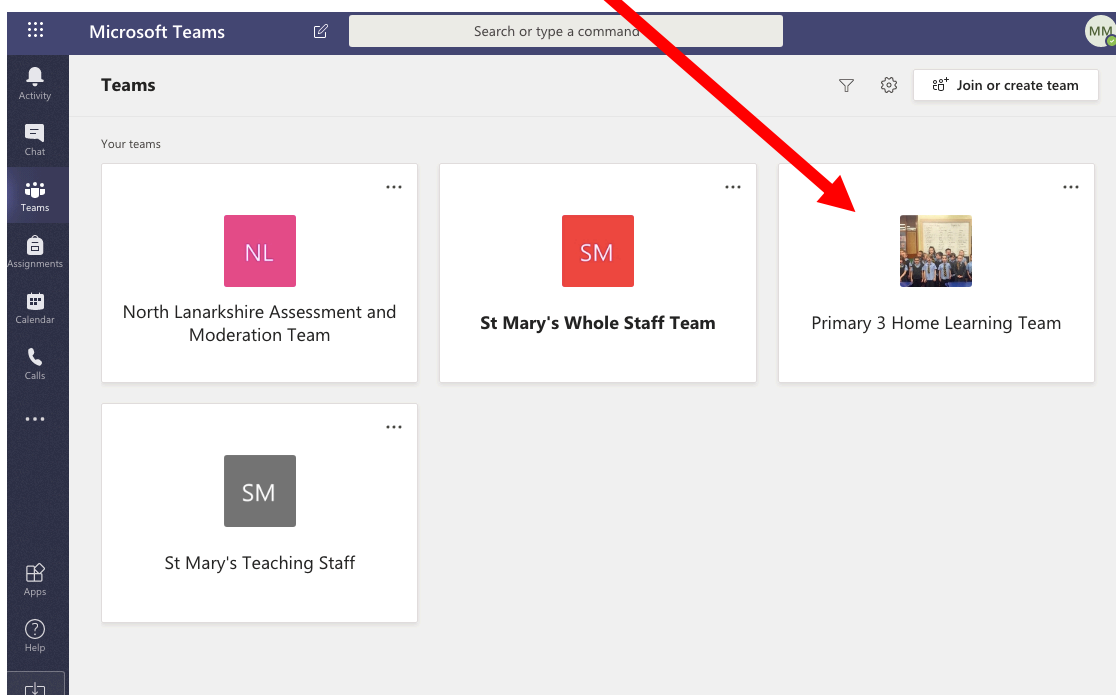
Microsoft Teams

Search or type a command

MM

Activity

Chat

Teams

Assignments

Calendar

Calls

...

Apps

Help

Teams

Join or create team

Your teams

...

NL

North Lanarkshire Assessment and Moderation Team

...

SM

St Mary's Whole Staff Team

...

Primary 3 Home Learning Team

...

SM

St Mary's Teaching Staff